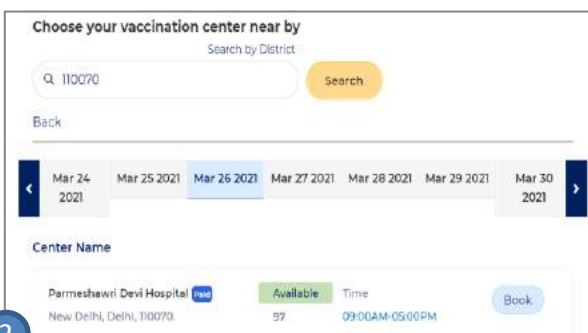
Choose your vaccination center near by

Search by District

110070

Search

Back

‹

Mar 24 2021

Mar 25 2021

Mar 26 2021

Mar 27 2021

Mar 28 2021

Mar 29 2021

Mar 30 2021

›

Center Name

Parmeshawri Devi Hospital Paid

New Delhi, Delhi, 110070.

Available

97

Time

09:00AM-05:00PM

Book

2